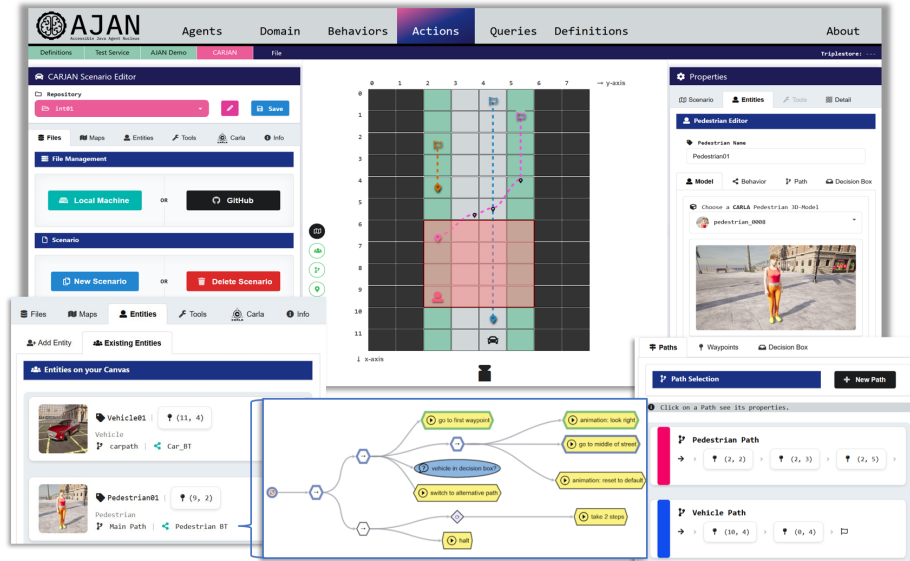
AJAN
Accessible Java Agent Nucleus

Agents Domain Behaviors Actions Queries Definitions About

Definitions Test Service AJAN Demo CARJAN File Triplestore: ---

CARJAN Scenario Editor

Repository
int01
Save

Files Maps Entities Tools Carla Info

File Management

Local Machine OR GitHub

Scenario

New Scenario OR Delete Scenario

0 1 2 3 4 5 6 7 → y-axis
0
1
2
3
4
5
6
7
8
9
10
11
↓ x-axis

Properties

Scenario Entities Tools Detail

Pedestrian Editor

Pedestrian Name
Pedestrian01

Model Behavior Path Decision Box

Choose a CARLA Pedestrian 3D-Model
pedestrian_0008

Files Maps Entities Tools Carla Info

Add Entity Existing Entities

Entities on your Canvas

Vehicle01 (11, 4)
Vehicle
carpath | Car_BT

Pedestrian01 (9, 2)
Pedestrian
Main Path | Pedestrian BT

go to first waypoint
animation: look right
go to middle of street
vehicle in decision box?
animation: reset to default
switch to alternative path
take 2 steps
halt

Paths Waypoints Decision Box

Path Selection
+ New Path

Click on a Path see its properties.

Pedestrian Path
→ (2, 2) (2, 3) (2, 5)

Vehicle Path
→ (10, 4) (0, 4)